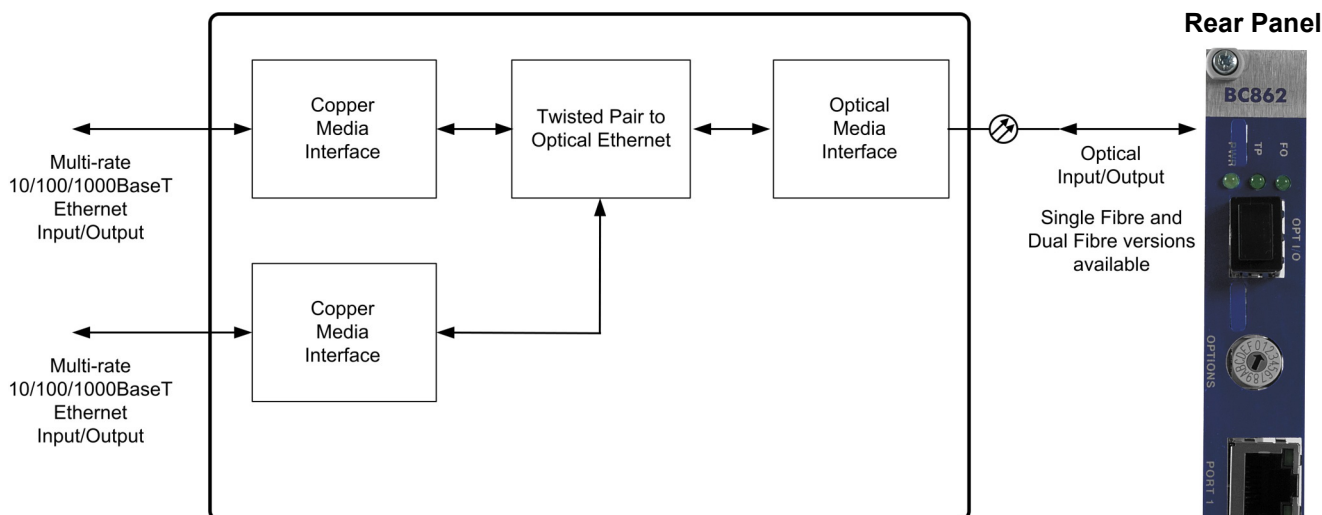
Rear Panel

Copper Media Interface

Twisted Pair to Optical Ethernet

Optical Media Interface

Multi-rate 10/100/1000BaseT Ethernet Input/Output

Copper Media Interface

Multi-rate 10/100/1000BaseT Ethernet Input/Output

Optical Input/Output

Single Fibre and Dual Fibre versions available

BC862

PWR TP FO

OPT I/O

OPTIONS

PORT 1